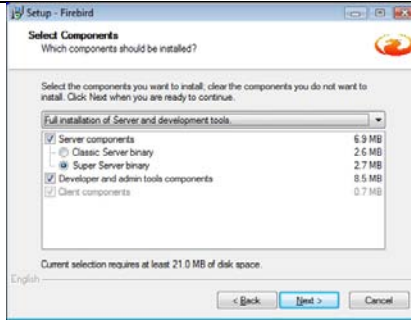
Setup - Firebird

Select Components
Which components should be installed?

Select the components you want to install; clear the components you do not want to install. Click Next when you are ready to continue.

Full installation of Server and development tools.

| | |
|---|---|
| Server components | 6.9 MB |
| Classic Server binary | 2.6 MB |
| Super Server binary | 2.7 MB |
| Developer and admin tools components | 8.5 MB |
| Client components | 0.7 MB |

Current selection requires at least 21.0 MB of disk space.

English

< Back
Next >
Cancel